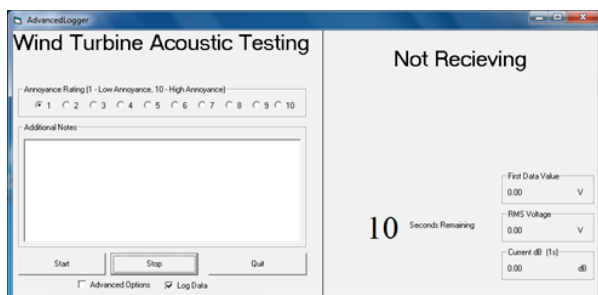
AdvancedLogger

Wind Turbine Acoustic Testing

Annoyance Rating (1 - Low Annoyance, 10 - High Annoyance)

1 2 3 4 5 6 7 8 9 10

Additional Notes

Start Stop Quit

Advanced Options Log Data

Not Recieving

10 Seconds Remaining

First Data Value
0.00 V

RMS Voltage
0.00 V

Current dB (1s)
0.00 dB